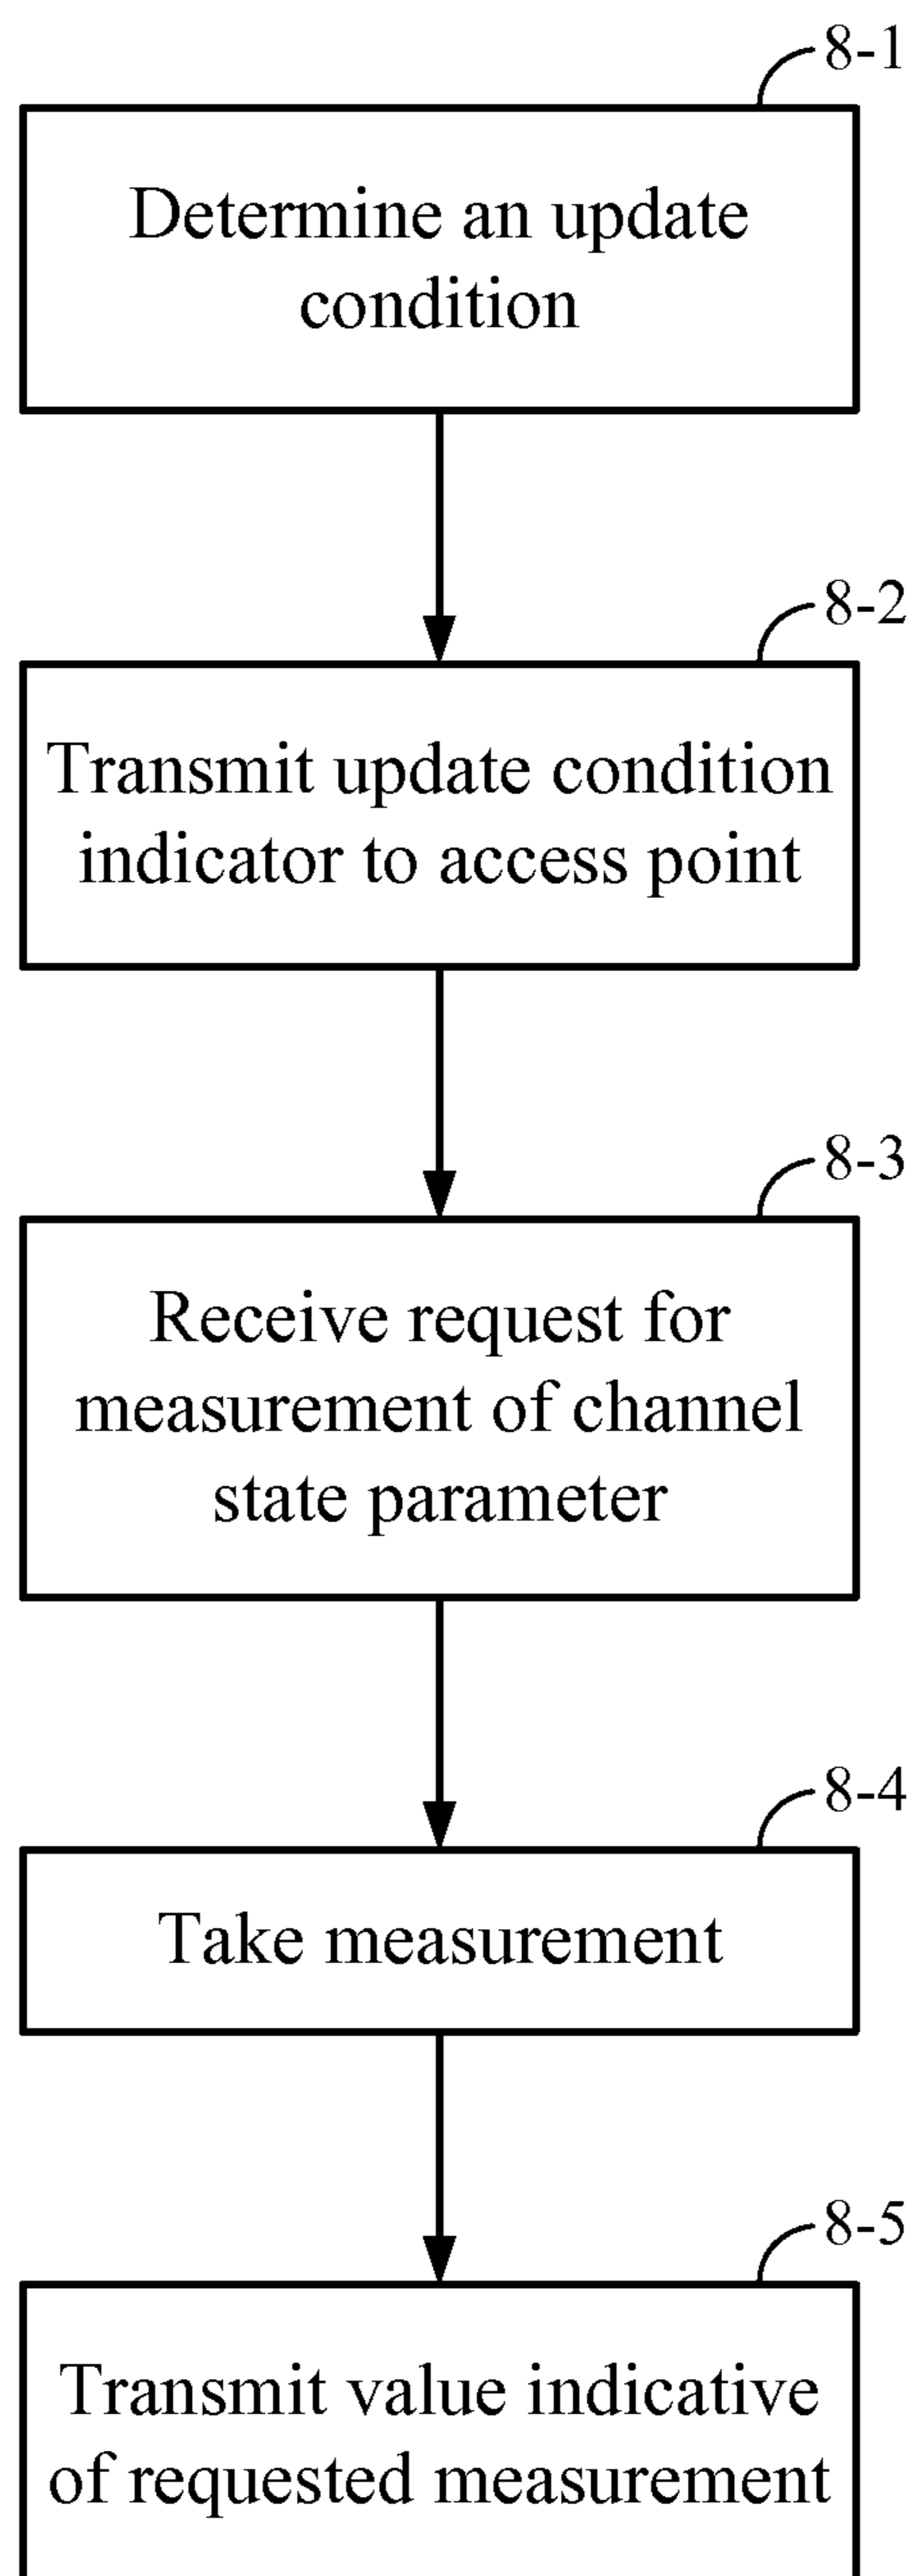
8-1
Determine an update condition

8-2
Transmit update condition indicator to access point

8-3
Receive request for measurement of channel state parameter

8-4
Take measurement

8-5
Transmit value indicative of requested measurement